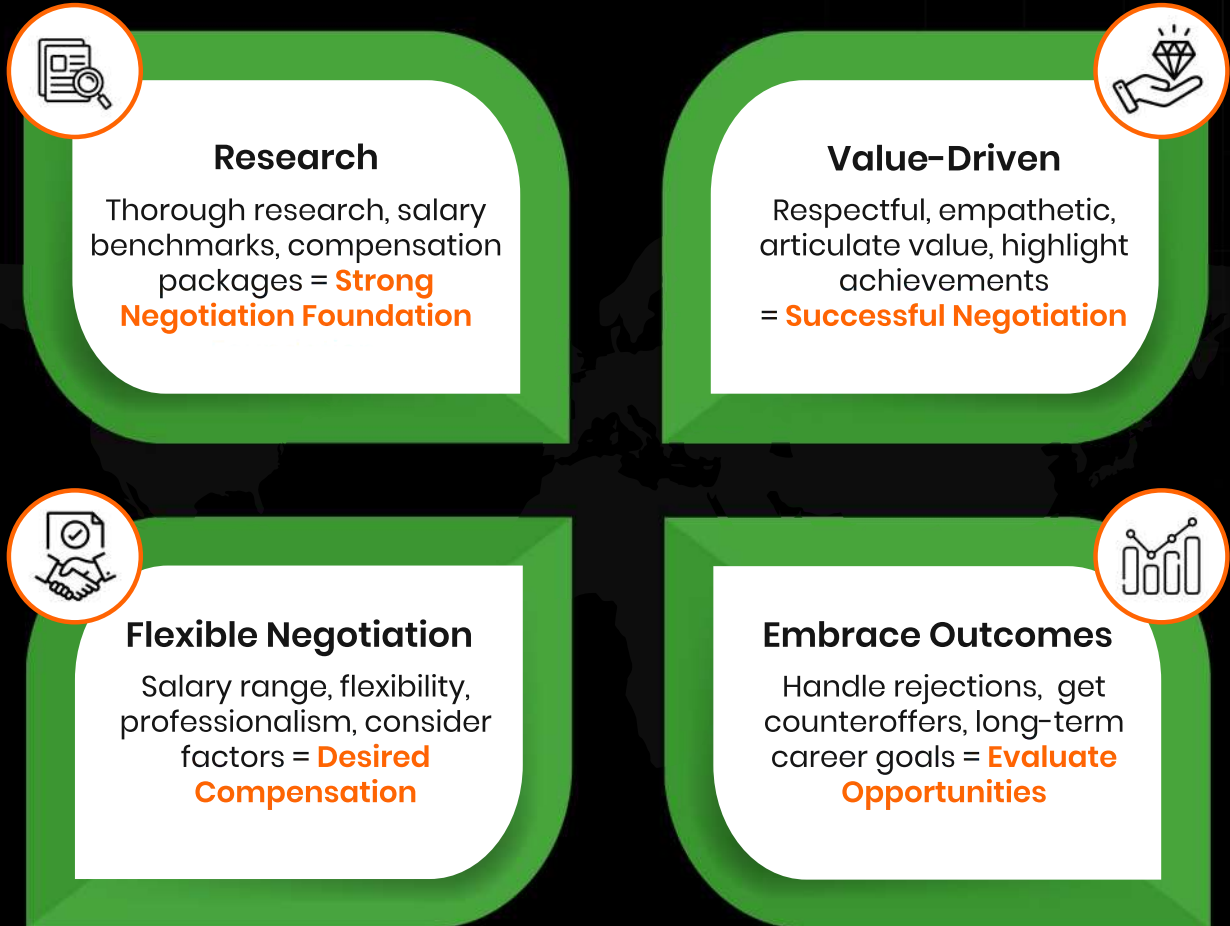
Research

Thorough research, salary benchmarks, compensation packages = Strong Negotiation Foundation

Value-Driven

Respectful, empathetic, articulate value, highlight achievements = Successful Negotiation

Flexible Negotiation

Salary range, flexibility, professionalism, consider factors = Desired Compensation

Embrace Outcomes

Handle rejections, get counteroffers, long-term career goals = Evaluate Opportunities